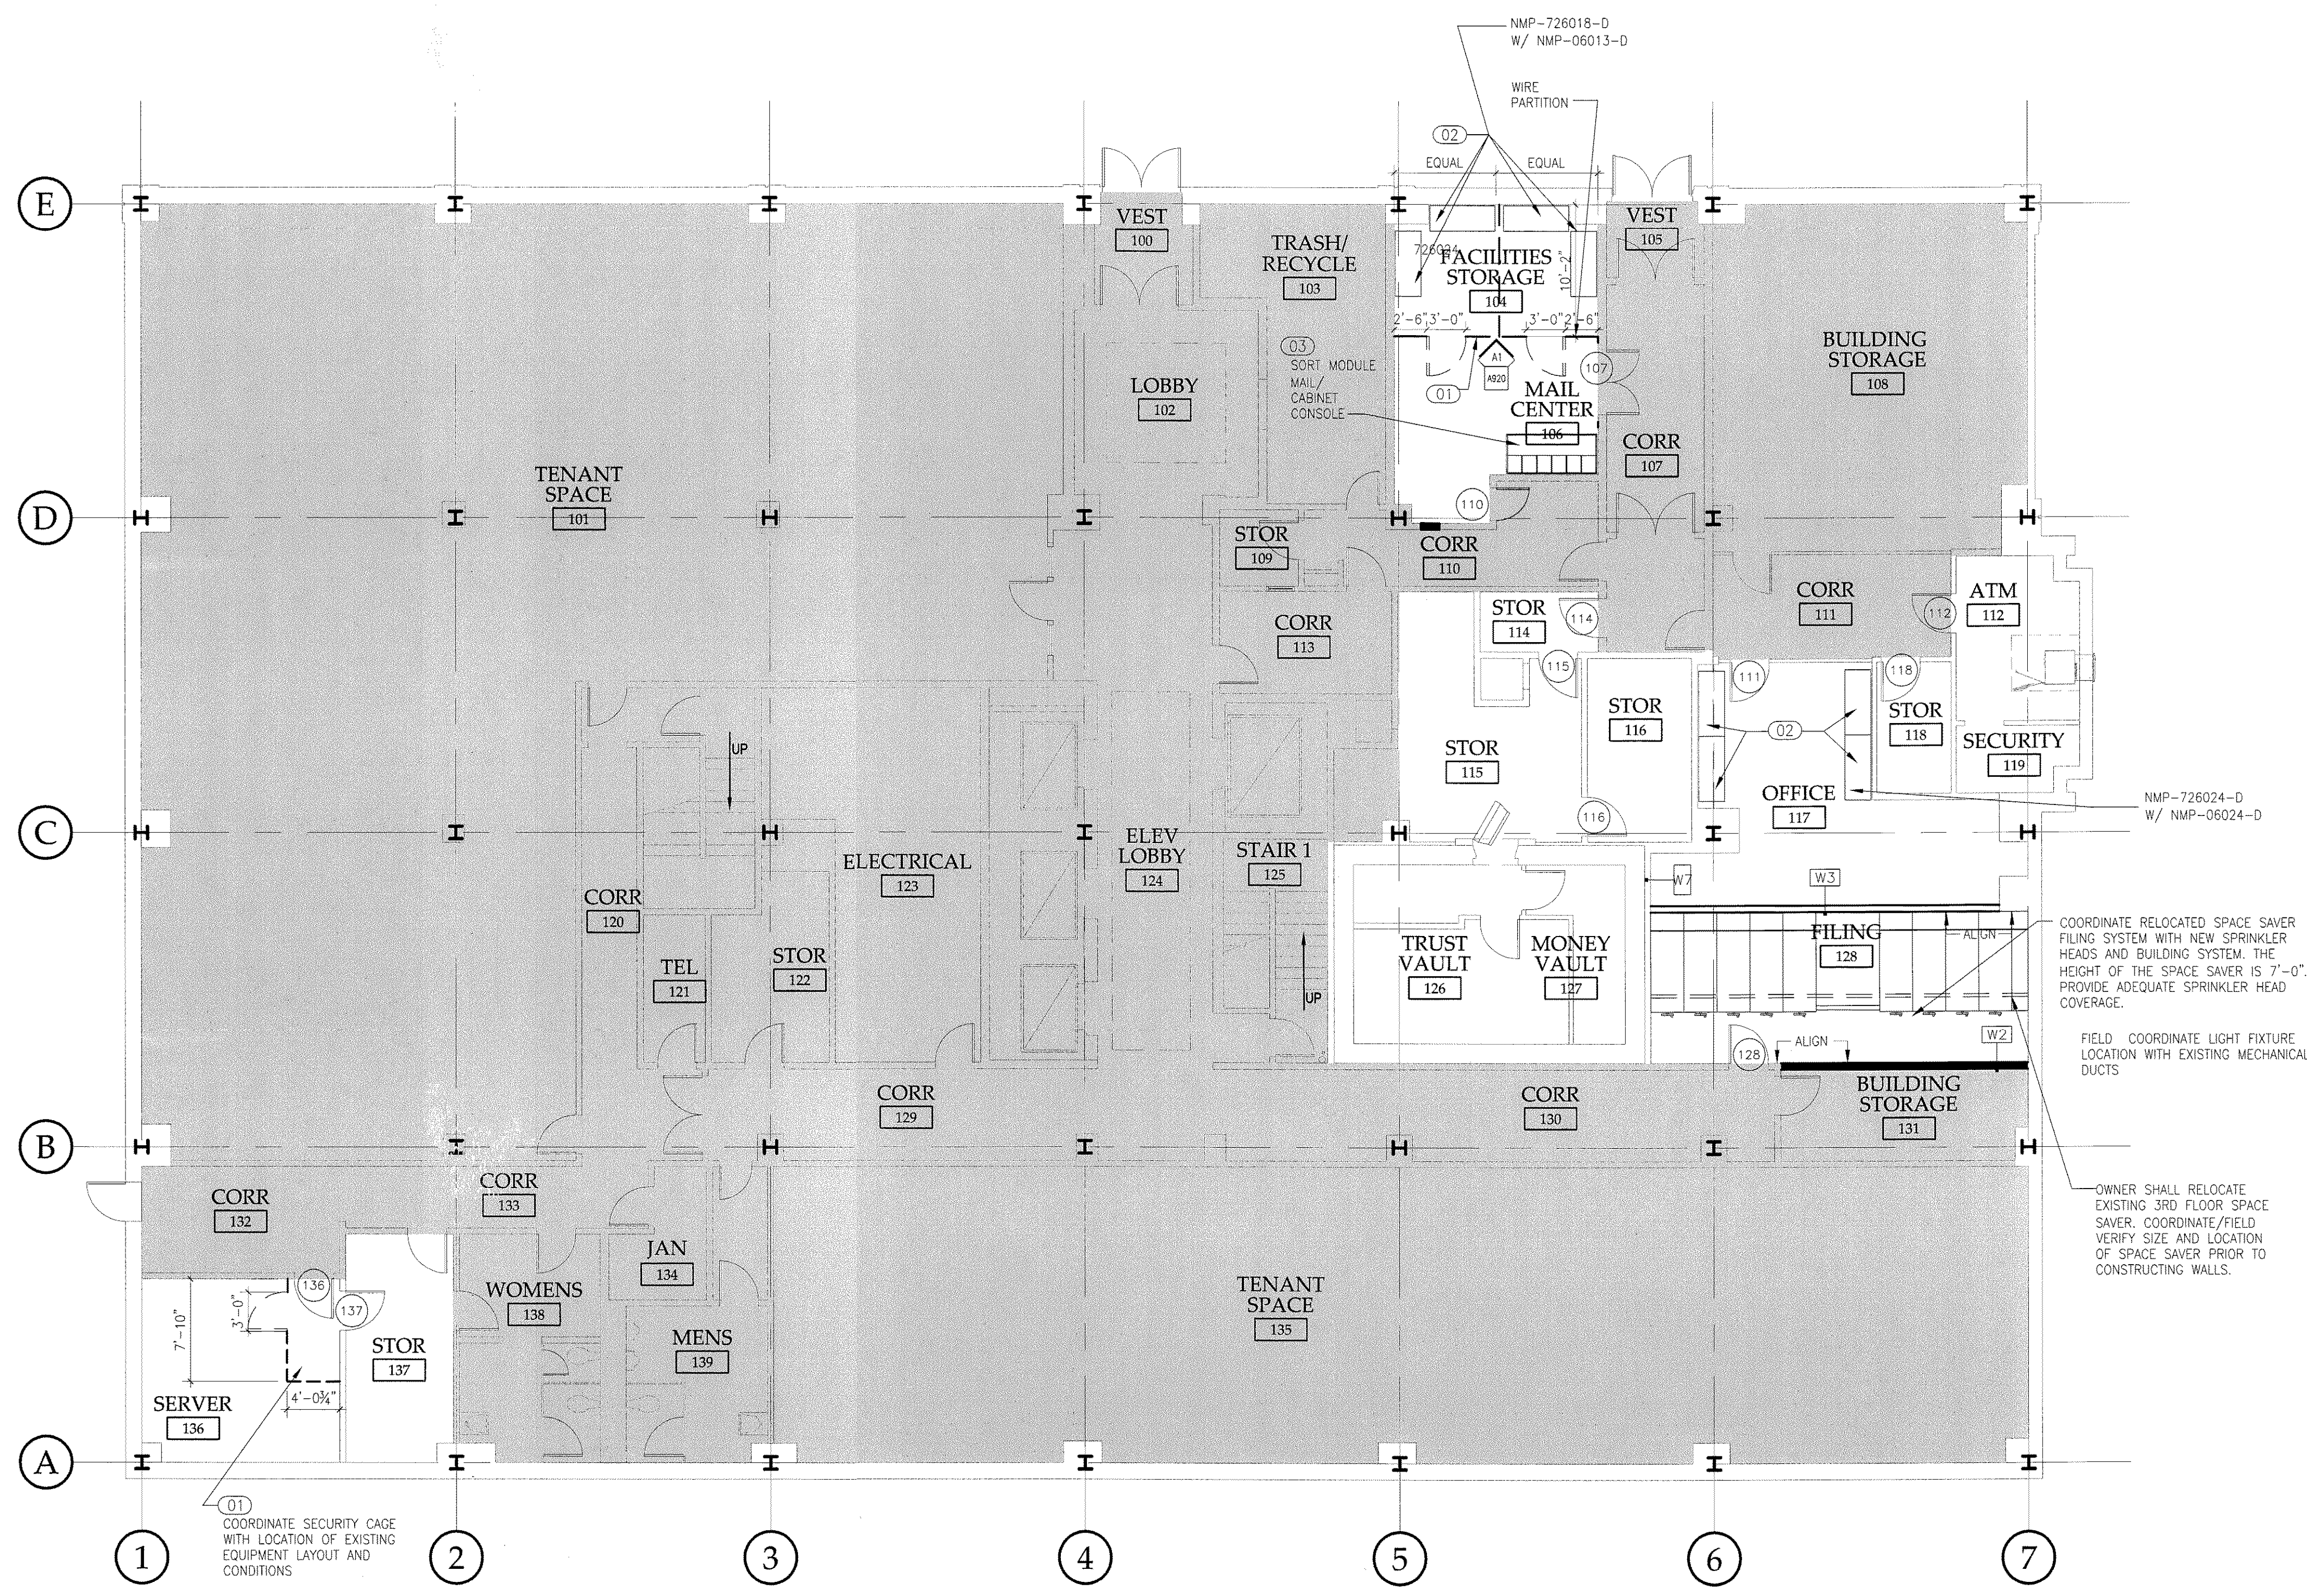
NMP-726018-D
W/ NMP-06013-D

WIRE PARTITION

02

EQUAL EQUAL

E

VEST 100

TRASH/ RECYCLE 103

726024

FACILITIES STORAGE 104

10'-2"

2'-6" 3'-0" 3'-0" 2'-6"

VEST 105

BUILDING STORAGE 108

03 SORT MODULE MAIL/ CABINET CONSOLE

A1 A920

01

107

MAIL CENTER 106

LOBBY 102

CORR 107

TENANT SPACE 101

110

D

STOR 109

CORR 110

CORR 111

ATM 112

112

STOR 114

114

CORR 113

115

111

118

STOR 116

02

STOR 118

SECURITY 119

UP

STOR 115

OFFICE 117

NMP-726024-D
W/ NMP-06024-D

116

C

ELEV LOBBY 124

STAIR 1 125

ELECTRICAL 123

W7

W3

CORR 120

TRUST VAULT 126

MONEY VAULT 127

FILING 128

ALIGN

COORDINATE RELOCATED SPACE SAVER FILING SYSTEM WITH NEW SPRINKLER HEADS AND BUILDING SYSTEM. THE HEIGHT OF THE SPACE SAVER IS 7'-0". PROVIDE ADEQUATE SPRINKLER HEAD COVERAGE.

TEL 121

STOR 122

UP

W2

FIELD COORDINATE LIGHT FIXTURE LOCATION WITH EXISTING MECHANICAL DUCTS

ALIGN

128

CORR 129

CORR 130

BUILDING STORAGE 131

B

CORR 132

CORR 133

OWNER SHALL RELOCATE EXISTING 3RD FLOOR SPACE SAVER. COORDINATE/FIELD VERIFY SIZE AND LOCATION OF SPACE SAVER PRIOR TO CONSTRUCTING WALLS.

JAN 134

136

3'-0"

7'-10"

137

WOMENS 138

TENANT SPACE 135

STOR 137

MENS 139

4'-0¾"

SERVER 136

A

01
COORDINATE SECURITY CAGE WITH LOCATION OF EXISTING EQUIPMENT LAYOUT AND CONDITIONS

1 2 3 4 5 6 7